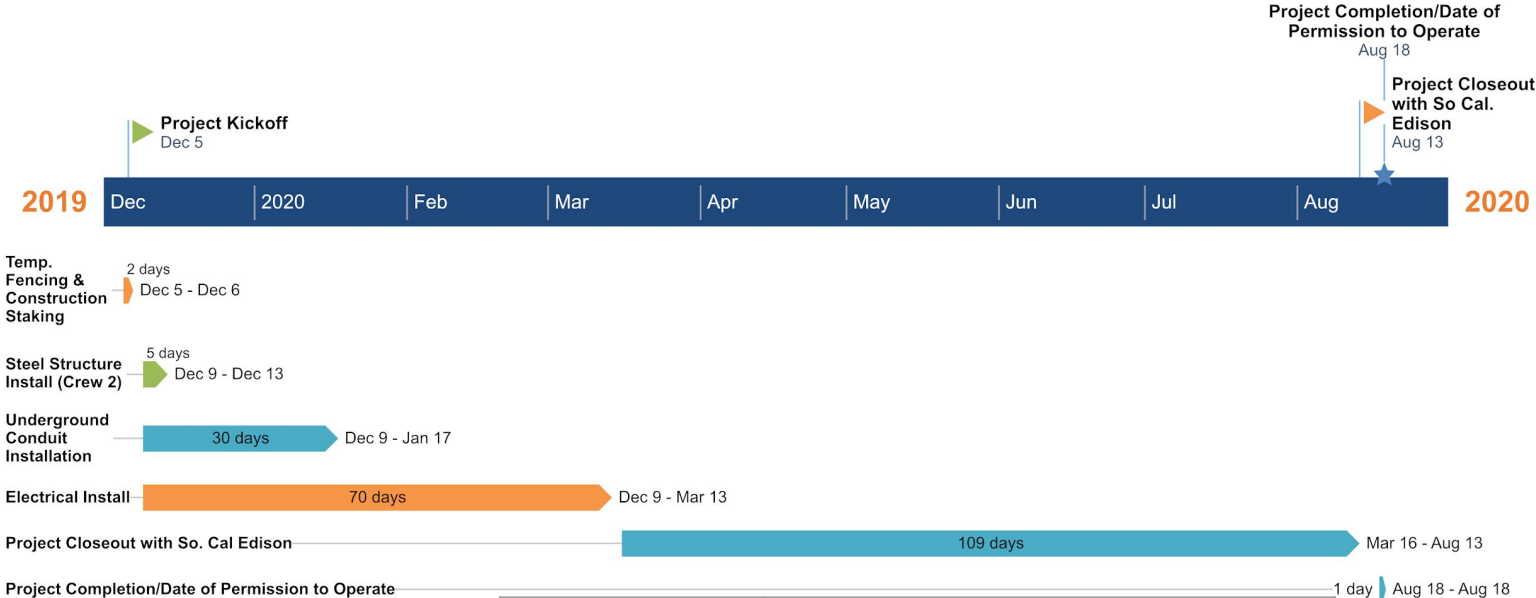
Project Completion/Date of Permission to Operate
Aug 18

Project Closeout with So Cal. Edison
Aug 13

Project Kickoff
Dec 5

2019 Dec 2020 Feb Mar Apr May Jun Jul Aug 2020

Temp. Fencing & Construction Staking
2 days
Dec 5 - Dec 6

Steel Structure Install (Crew 2)
5 days
Dec 9 - Dec 13

Underground Conduit Installation
30 days
Dec 9 - Jan 17

Electrical Install
70 days
Dec 9 - Mar 13

Project Closeout with So. Cal Edison
109 days
Mar 16 - Aug 13

Project Completion/Date of Permission to Operate
1 day
Aug 18 - Aug 18